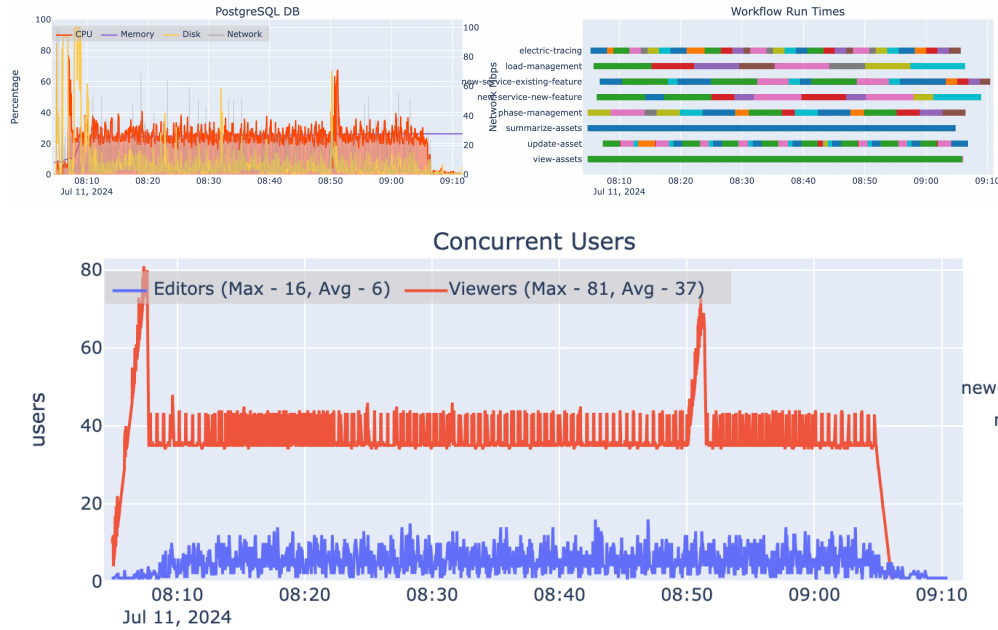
PostgreSQL DB

CPU Memory Disk Network

Percentage

100
80
60
40
20
0

100
80
60
40
20
0

Network Mbps

08:10
Jul 11, 2024
08:20
08:30
08:40
08:50
09:00
09:10

Workflow Run Times

electric-tracing
load-management
new-service-existing-feature
new-service-new-feature
phase-management
summarize-assets
update-asset
view-assets

08:10
Jul 11, 2024
08:20
08:30
08:40
08:50
09:00
09:10

Concurrent Users

Editors (Max - 16, Avg - 6)
Viewers (Max - 81, Avg - 37)

users

80
60
40
20
0

08:10
Jul 11, 2024
08:20
08:30
08:40
08:50
09:00
09:10

new
n